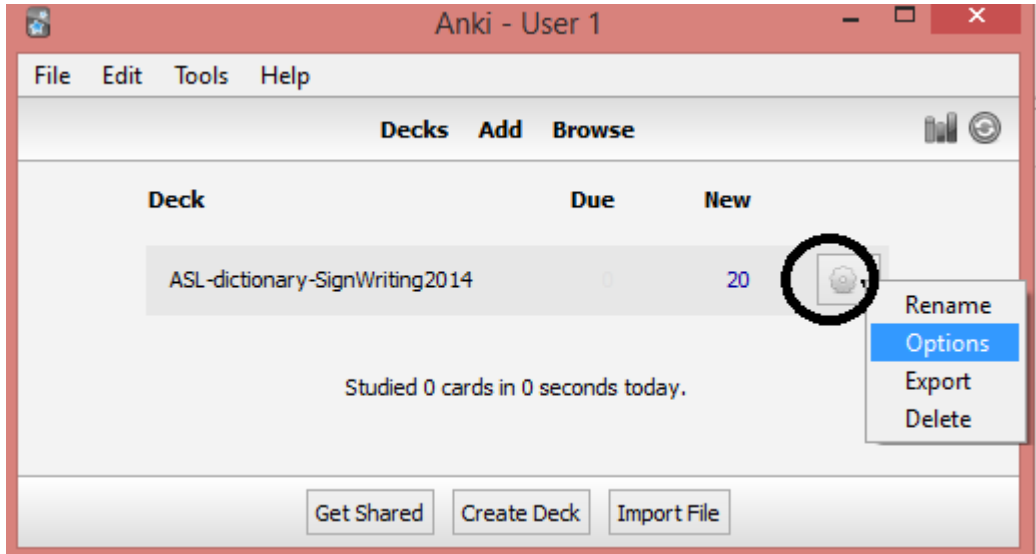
Anki - User 1

File Edit Tools Help

Decks Add Browse

| Deck | Due | New |
|---|---|---|
| ASL-dictionary-SignWriting2014 | 0 | 20 |

Rename
Options
Export
Delete

Studied 0 cards in 0 seconds today.

Get Shared Create Deck Import File